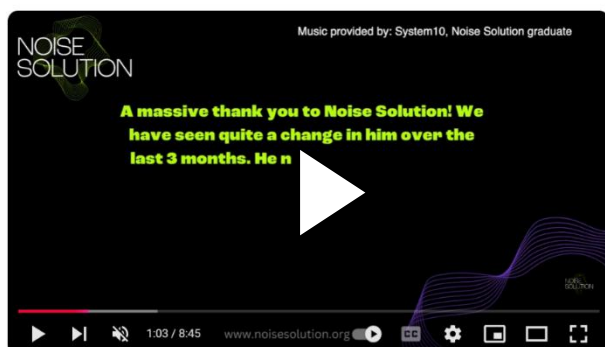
NOISE SOLUTION

Music provided by: System10, Noise Solution graduate

A massive thank you to Noise Solution! We have seen quite a change in him over the last 3 months. He n

NOISE SOLUTION

1:03 / 8:45

www.noisesolution.org

CC